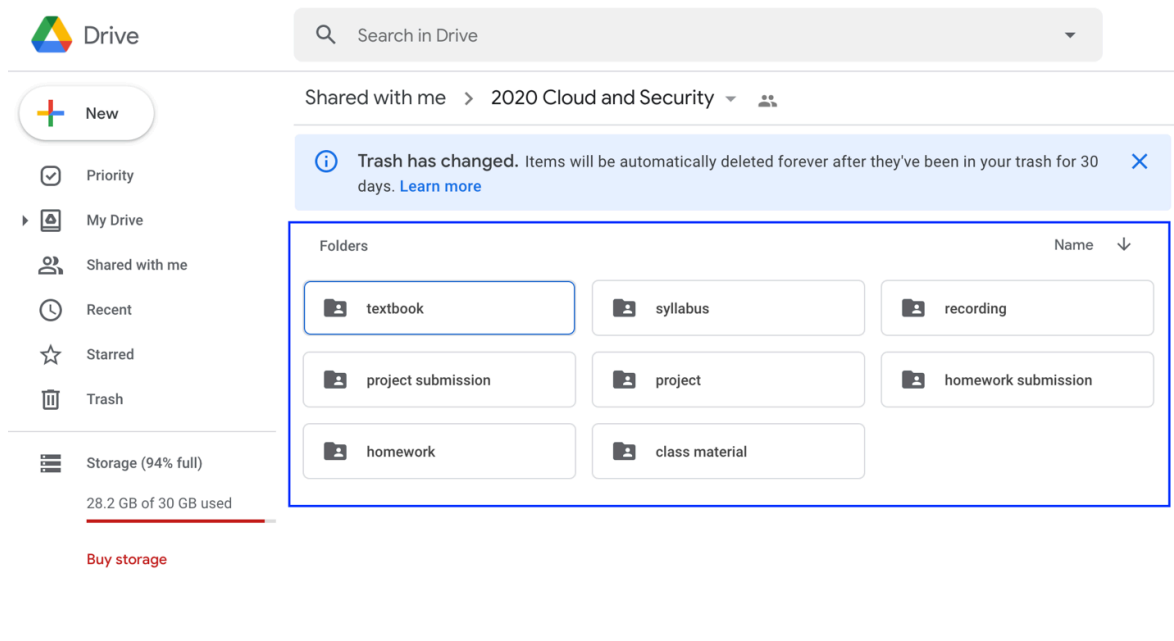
Drive

Search in Drive

New

Priority

My Drive

Shared with me

Recent

Starred

Trash

Storage (94% full)

28.2 GB of 30 GB used

Buy storage

Shared with me > 2020 Cloud and Security

Trash has changed. Items will be automatically deleted forever after they've been in your trash for 30 days. Learn more

Folders

Name

textbook

syllabus

recording

project submission

project

homework submission

homework

class material